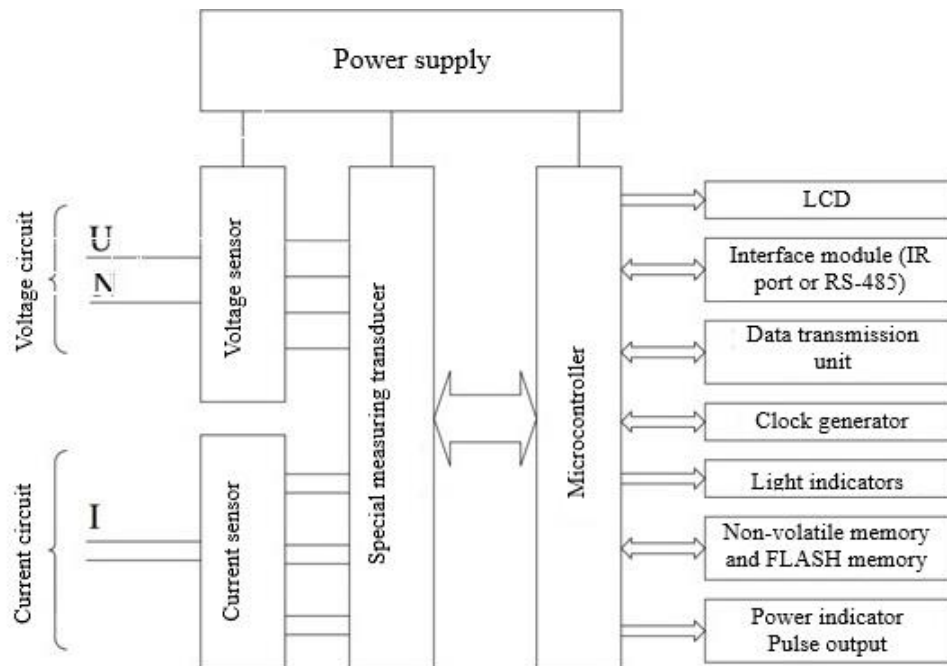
Power supply

Voltage circuit
U
N
Voltage sensor

Current circuit
I
Current sensor

Special measuring transducer

Microcontroller

LCD

Interface module (IR port or RS-485)

Data transmission unit

Clock generator

Light indicators

Non-volatile memory and FLASH memory

Power indicator Pulse output